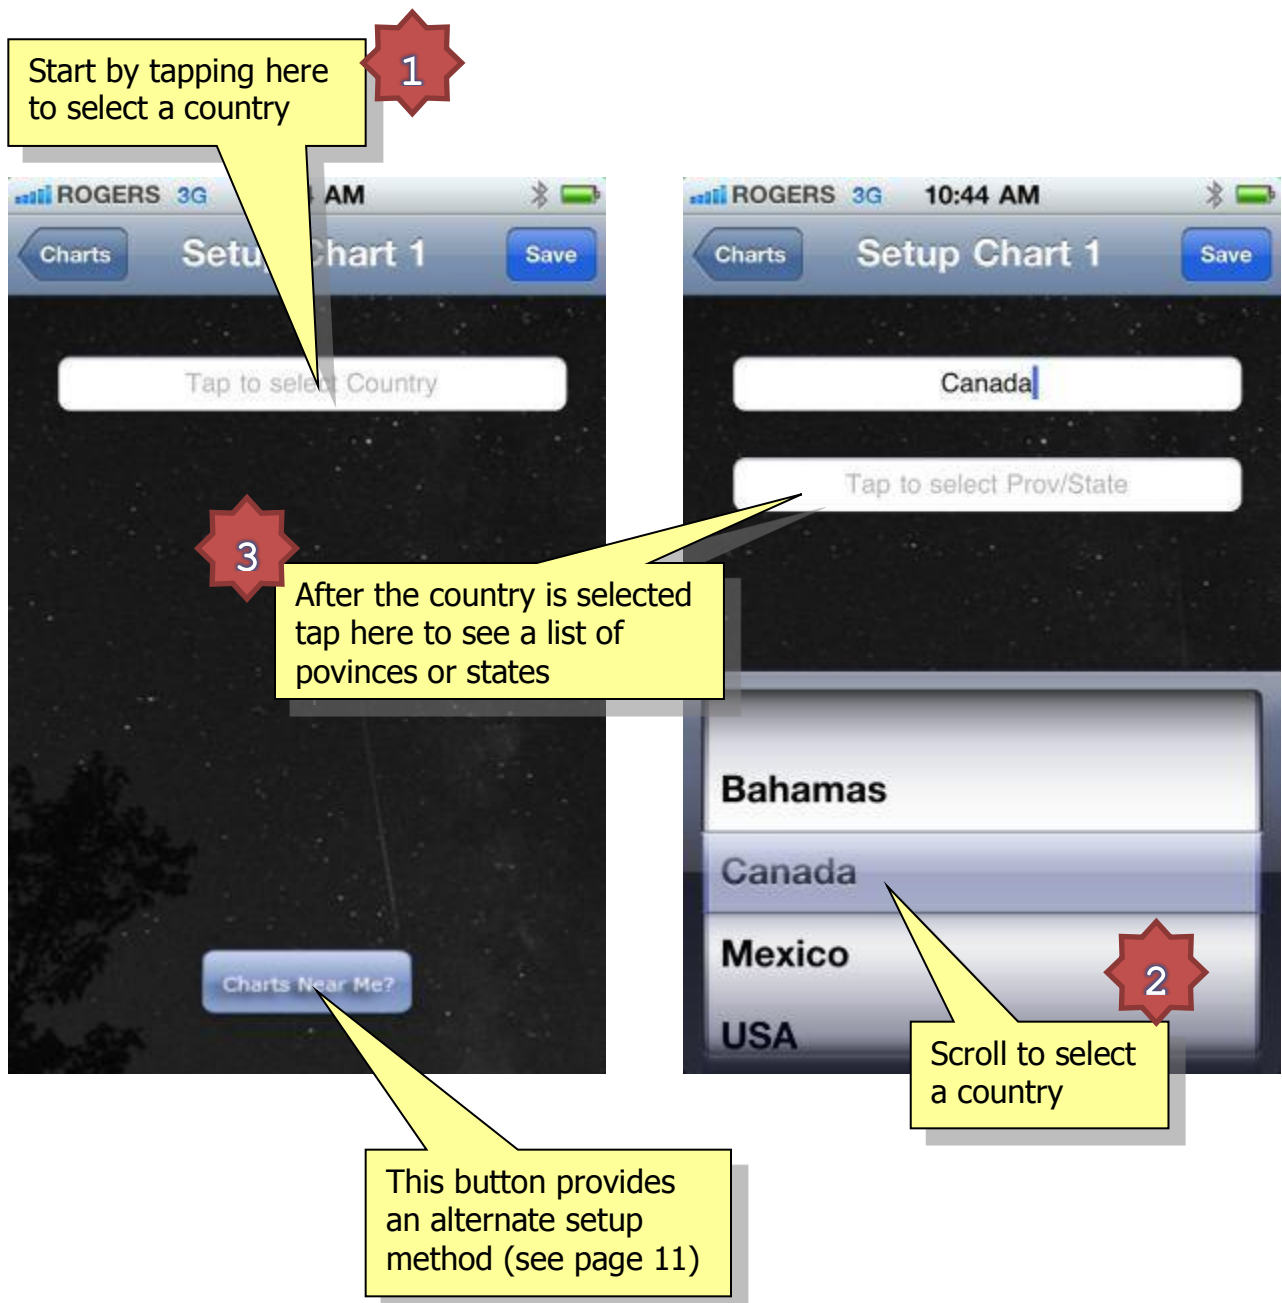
Start by tapping here to select a country

1

ROGERS 3G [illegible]4 AM

Charts

Setu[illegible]hart 1

Save

Tap to sele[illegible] Country

3

After the country is selected tap here to see a list of povinces or states

Charts Near Me?

This button provides an alternate setup method (see page 11)

ROGERS 3G 10:44 AM

Charts

Setup Chart 1

Save

Canada

Tap to select Prov/State

Bahamas

Canada

Mexico

USA

2

Scroll to select a country